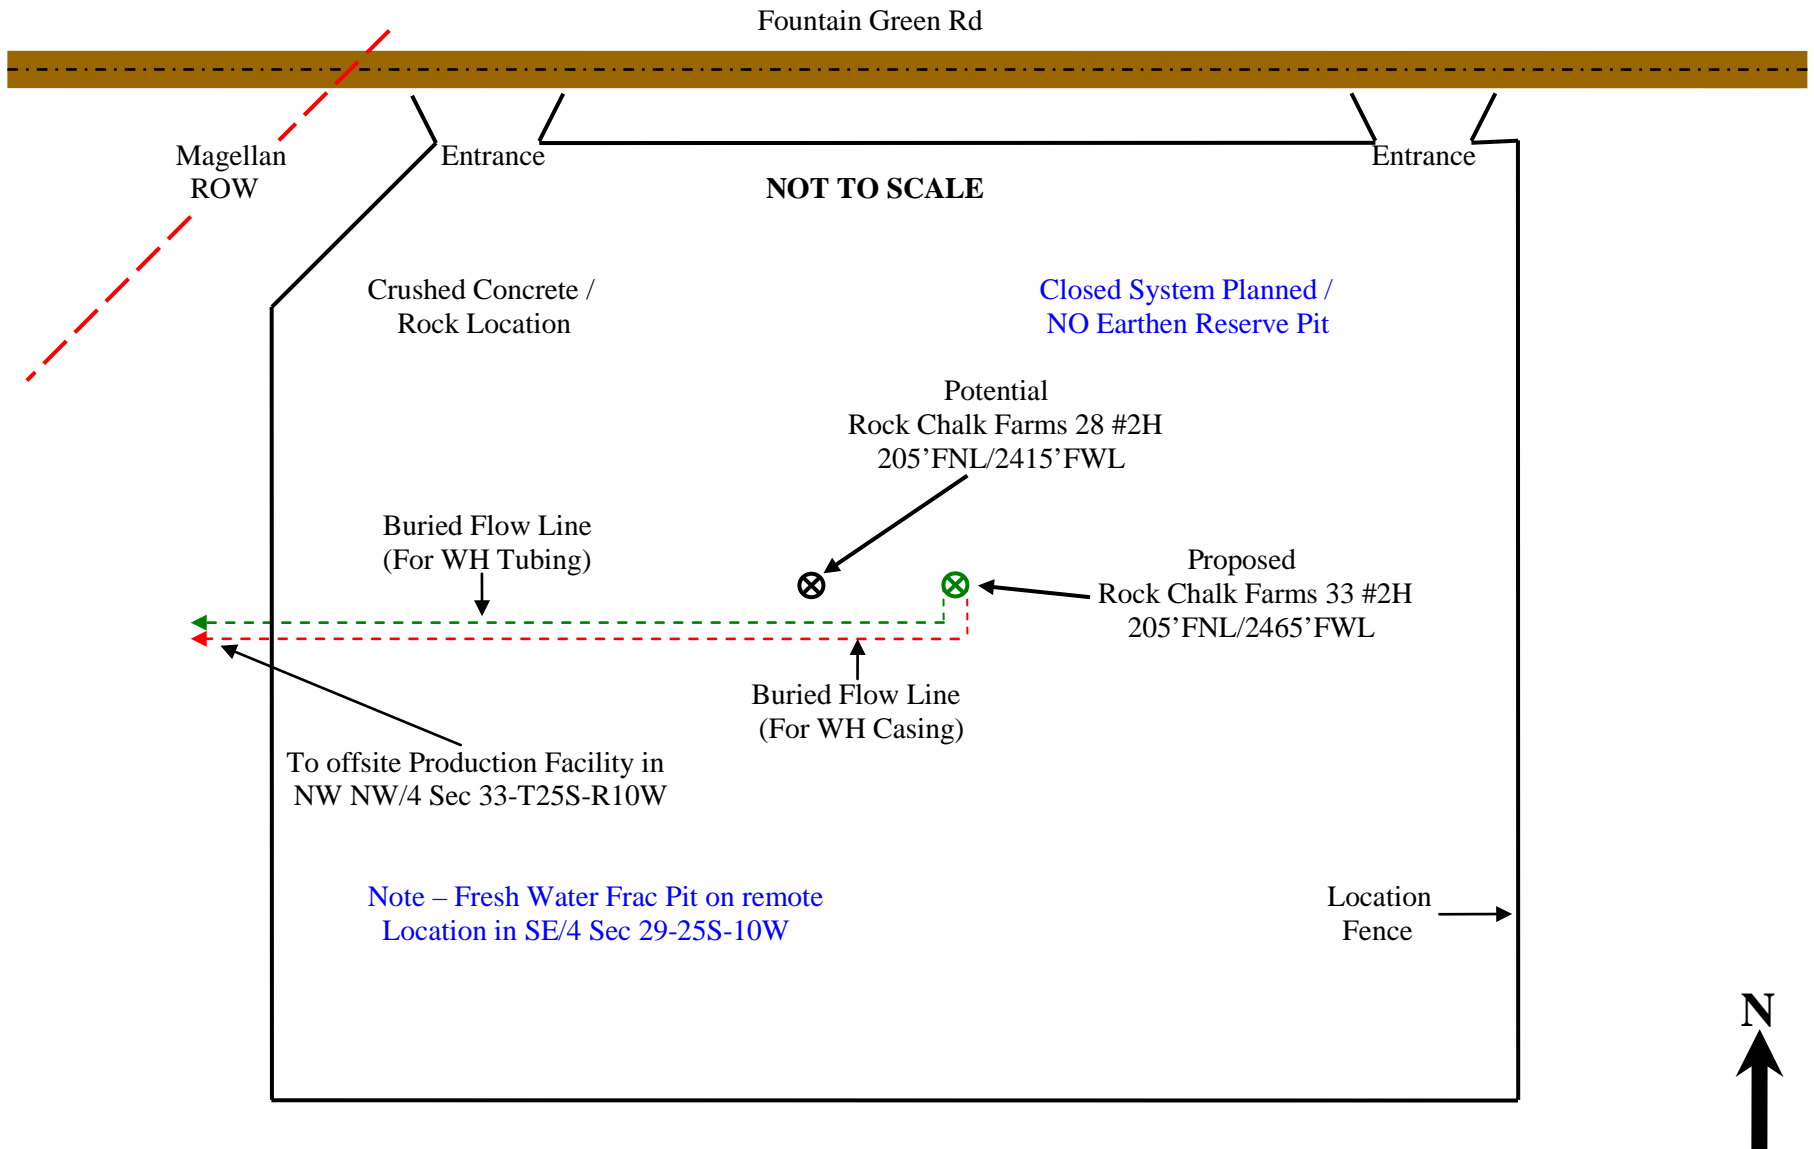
Fountain Green Rd

Magellan ROW

Entrance

Entrance

NOT TO SCALE

Crushed Concrete / Rock Location

Closed System Planned / NO Earthen Reserve Pit

Potential
Rock Chalk Farms 28 #2H
205’FNL/2415’FWL

Buried Flow Line (For WH Tubing)

Proposed
Rock Chalk Farms 33 #2H
205’FNL/2465’FWL

Buried Flow Line (For WH Casing)

To offsite Production Facility in NW NW/4 Sec 33-T25S-R10W

Note – Fresh Water Frac Pit on remote Location in SE/4 Sec 29-25S-10W

Location Fence

N